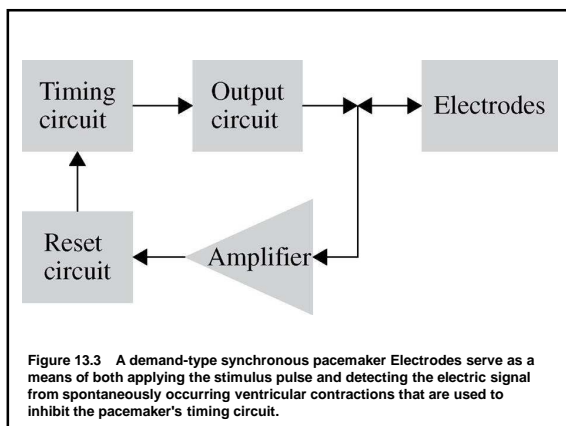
Timing circuit

Output circuit

Electrodes

Reset circuit

Amplifier

Figure 13.3 A demand-type synchronous pacemaker Electrodes serve as a means of both applying the stimulus pulse and detecting the electric signal from spontaneously occurring ventricular contractions that are used to inhibit the pacemaker's timing circuit.